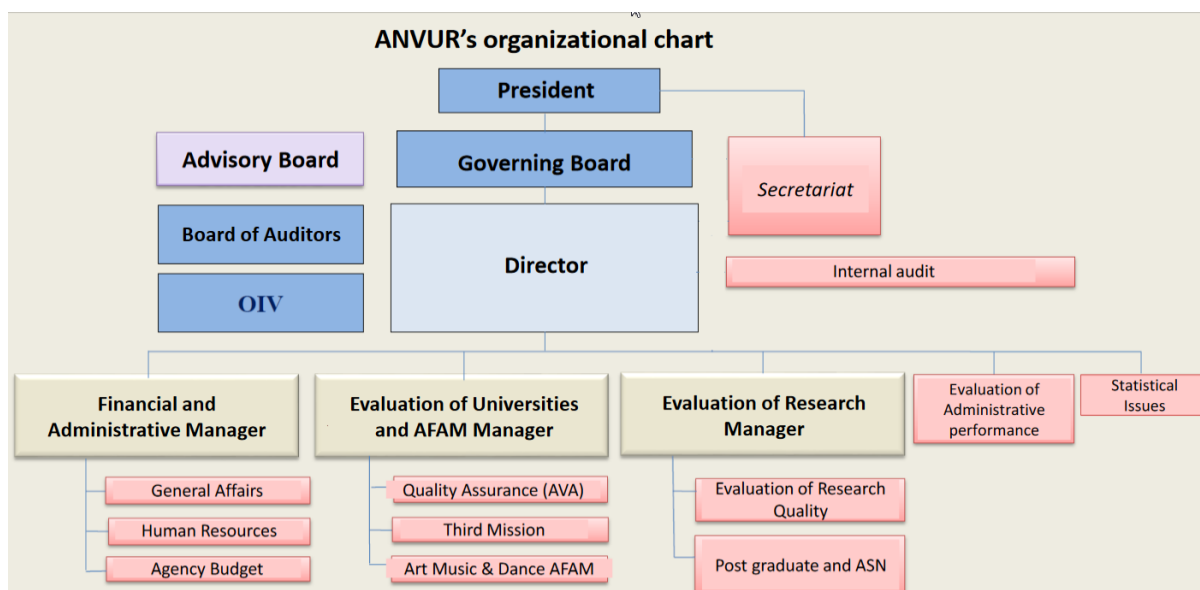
ANVUR's organizational chart

President

Advisory Board

Governing Board

Secretariat

Board of Auditors

Director

Internal audit

OIV

Financial and Administrative Manager

Evaluation of Universities and AFAM Manager

Evaluation of Research Manager

Evaluation of Administrative performance

Statistical Issues

General Affairs

Human Resources

Agency Budget

Quality Assurance (AVA)

Third Mission

Art Music & Dance AFAM

Evaluation of Research Quality

Post graduate and ASN